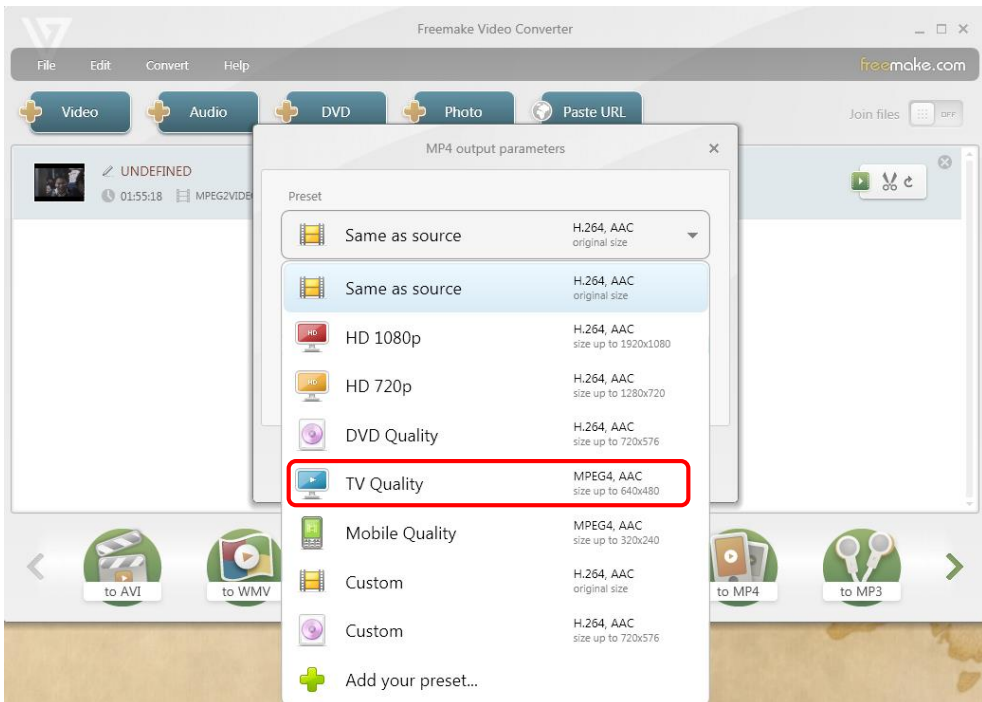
Freemake Video Converter

File Edit Convert Help

freemake.com

Video Audio DVD Photo Paste URL

Join files OFF

UNDEFINED
01:55:18 MPEG2VIDE

MP4 output parameters

Preset

Same as source H.264, AAC original size

Same as source H.264, AAC original size

HD 1080p H.264, AAC size up to 1920x1080

HD 720p H.264, AAC size up to 1280x720

DVD Quality H.264, AAC size up to 720x576

TV Quality MPEG4, AAC size up to 640x480

Mobile Quality MPEG4, AAC size up to 320x240

Custom H.264, AAC original size

Custom H.264, AAC size up to 720x576

Add your preset...

to AVI to WMV to MP4 to MP3